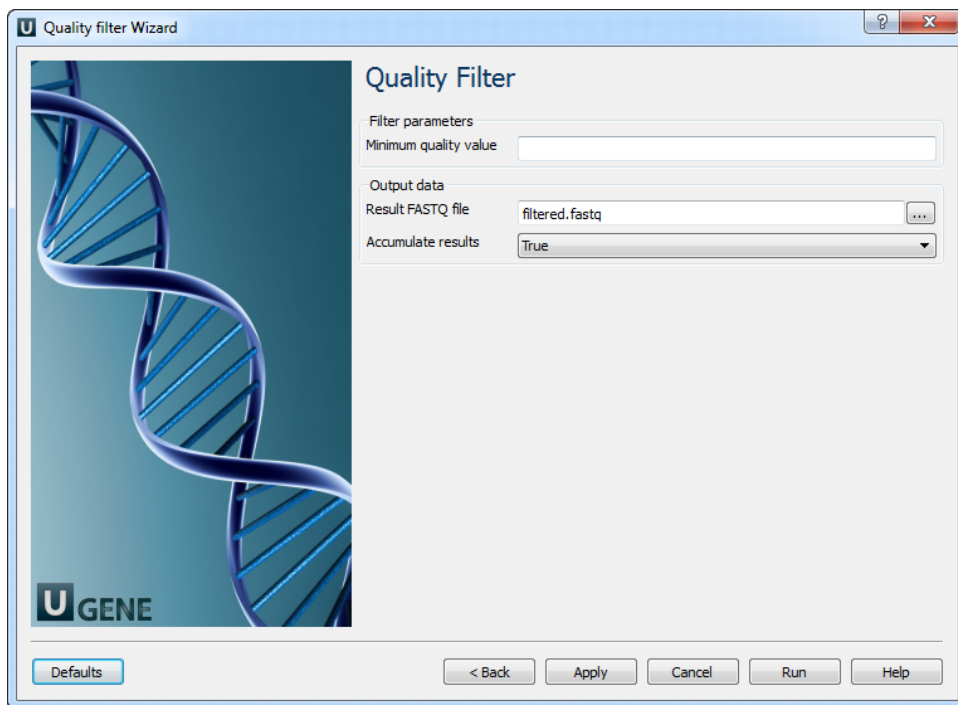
U Quality filter Wizard

? X

Quality Filter

Filter parameters

Minimum quality value

Output data

Result FASTQ file filtered.fastq ...

Accumulate results True

U GENE

Defaults

< Back Apply Cancel Run Help